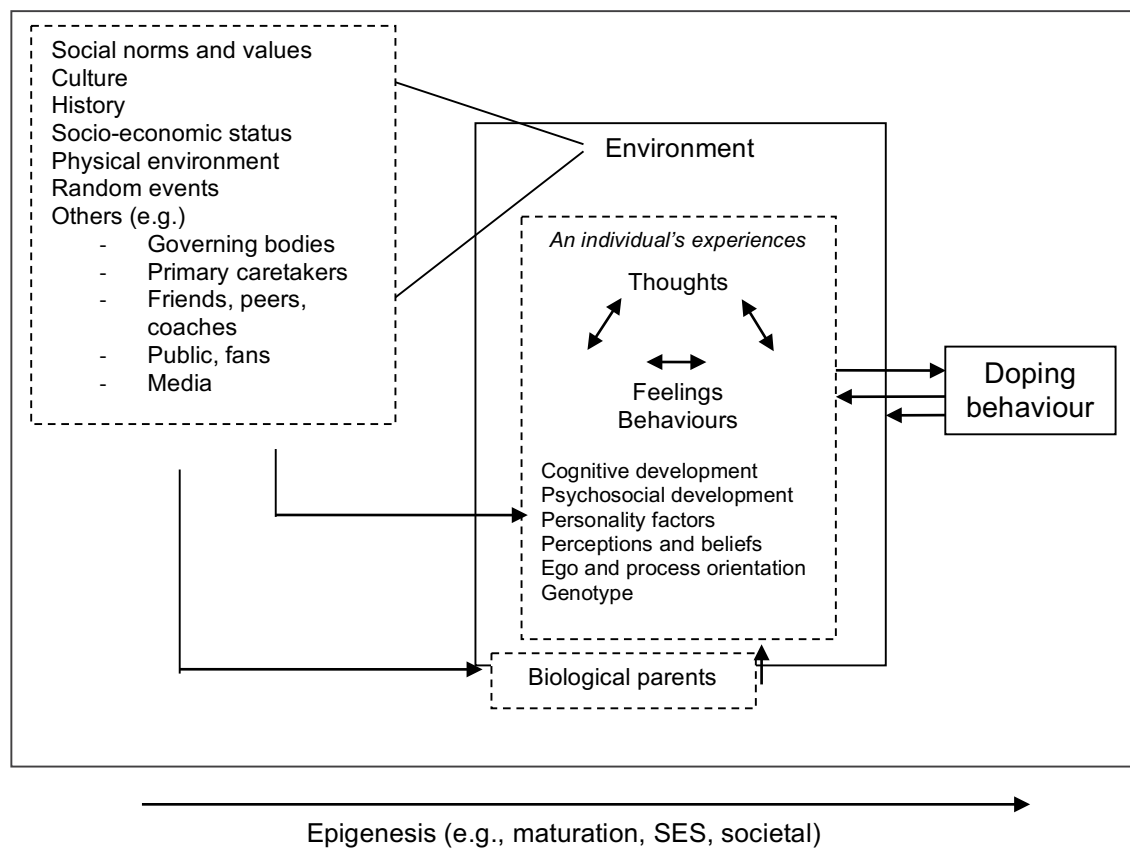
Social norms and values
Culture
History
Socio-economic status
Physical environment
Random events
Others (e.g.)
- Governing bodies
- Primary caretakers
- Friends, peers, coaches
- Public, fans
- Media

Environment

An individual's experiences

Thoughts

Feelings
Behaviours

Cognitive development
Psychosocial development
Personality factors
Perceptions and beliefs
Ego and process orientation
Genotype

Doping behaviour

Biological parents

Epigenesis (e.g., maturation, SES, societal)